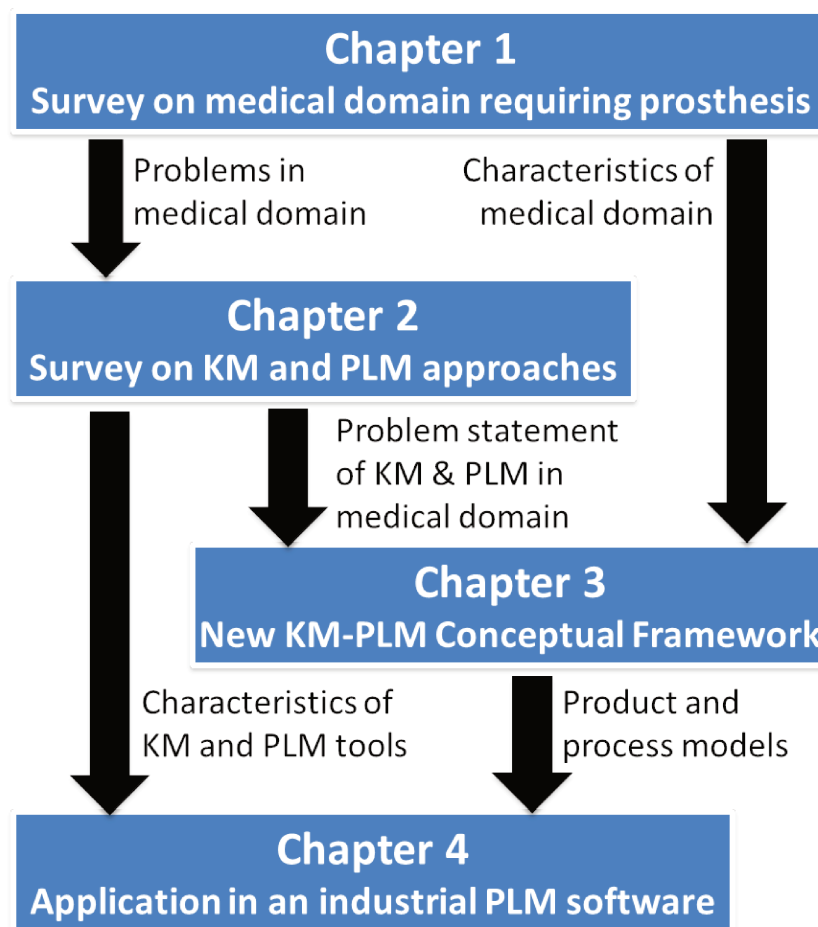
Chapter 1
Survey on medical domain requiring prosthesis

Problems in medical domain

Characteristics of medical domain

Chapter 2
Survey on KM and PLM approaches

Problem statement of KM & PLM in medical domain

Chapter 3
New KM-PLM Conceptual Framework

Characteristics of KM and PLM tools

Product and process models

Chapter 4
Application in an industrial PLM software